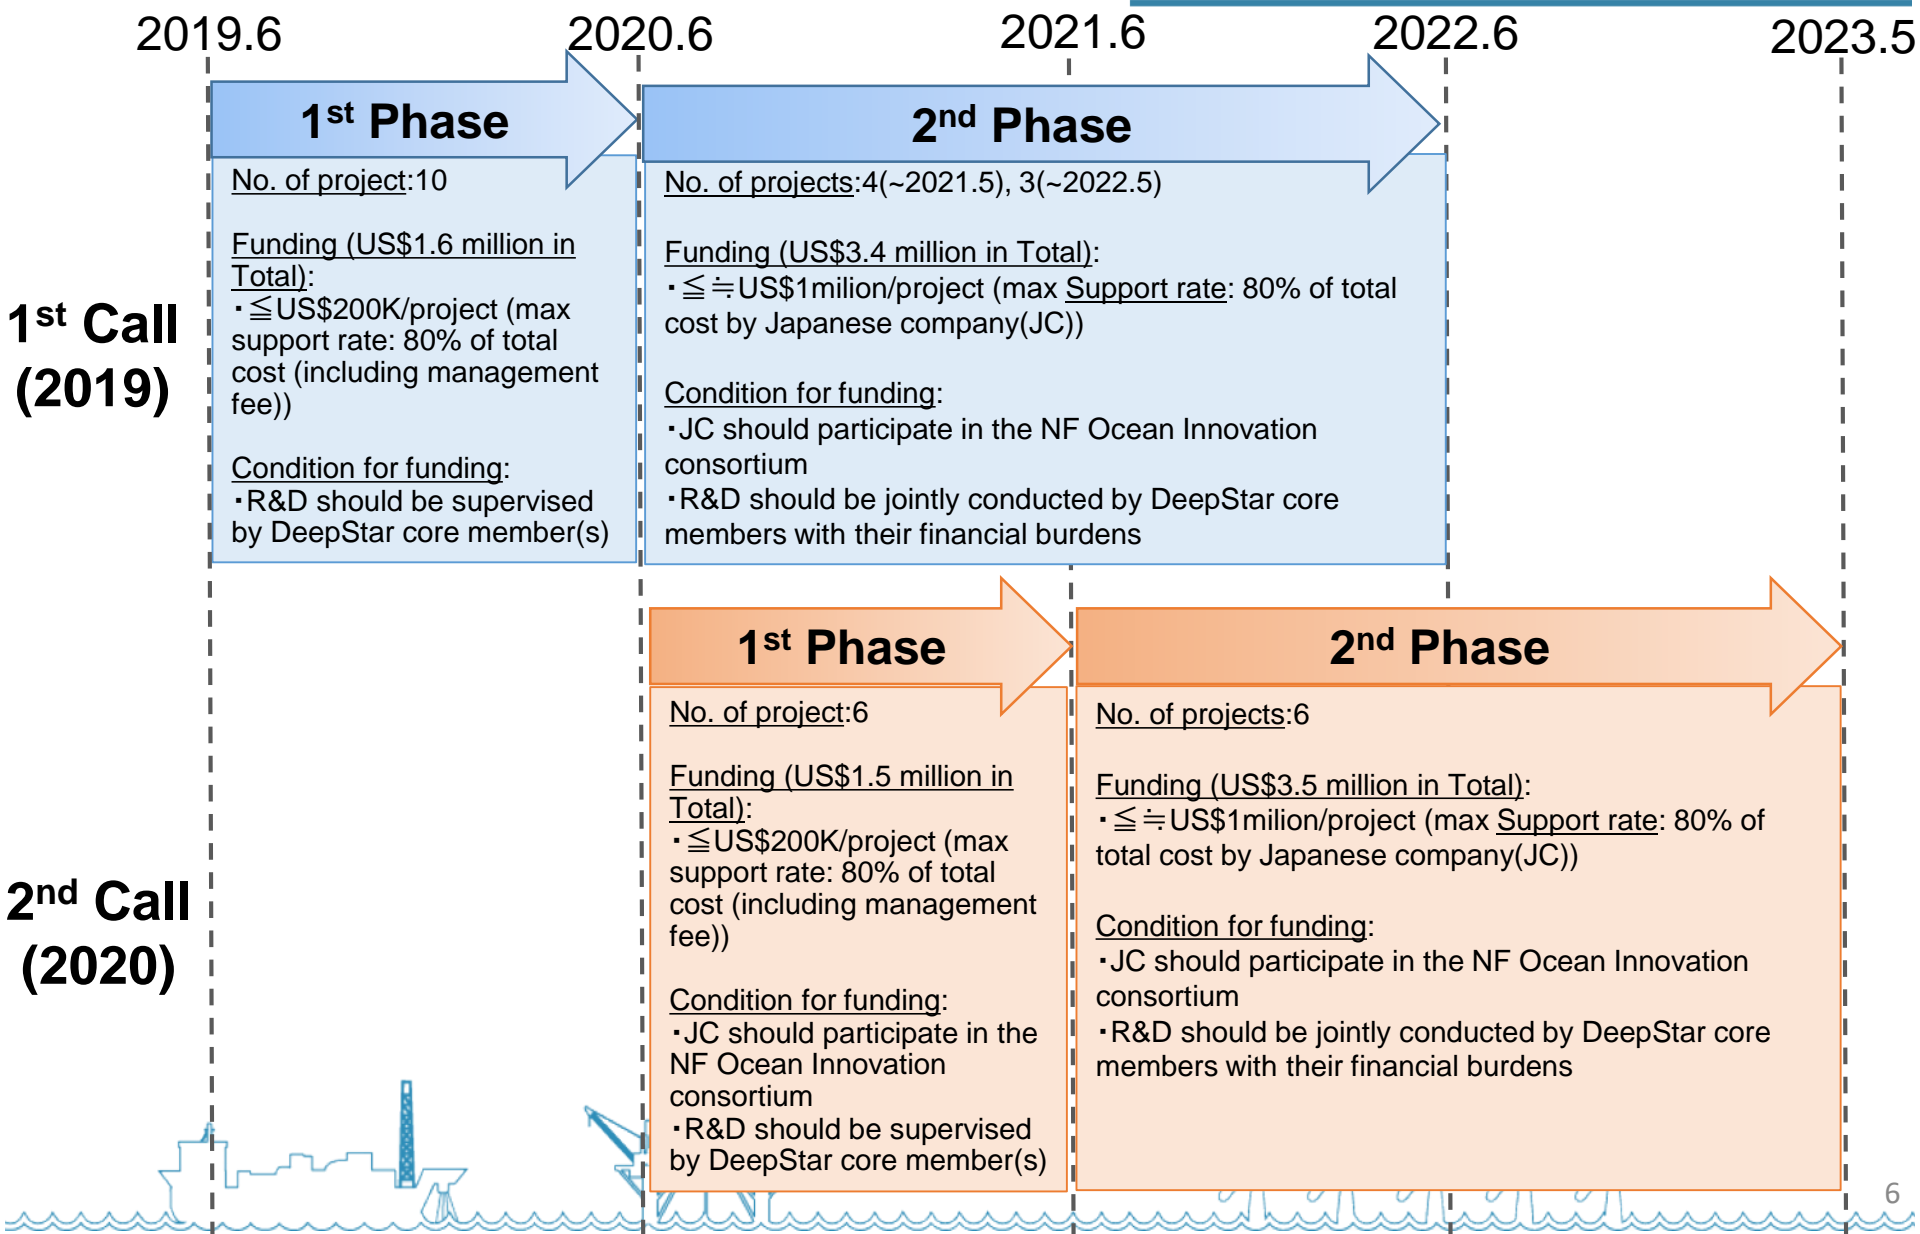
2019.6 2020.6 2021.6 2022.6 2023.5

1st Call (2019)

1st Phase

No. of project:10

Funding (US$1.6 million in Total):
・≦US$200K/project (max support rate: 80% of total cost (including management fee))

Condition for funding:
・R&D should be supervised by DeepStar core member(s)

2nd Phase

No. of projects:4(~2021.5), 3(~2022.5)

Funding (US$3.4 million in Total):
・≦≒US$1milion/project (max Support rate: 80% of total cost by Japanese company(JC))

Condition for funding:
・JC should participate in the NF Ocean Innovation consortium
・R&D should be jointly conducted by DeepStar core members with their financial burdens

2nd Call (2020)

1st Phase

No. of project:6

Funding (US$1.5 million in Total):
・≦US$200K/project (max support rate: 80% of total cost (including management fee))

Condition for funding:
・JC should participate in the NF Ocean Innovation consortium
・R&D should be supervised by DeepStar core member(s)

2nd Phase

No. of projects:6

Funding (US$3.5 million in Total):
・≦≒US$1milion/project (max Support rate: 80% of total cost by Japanese company(JC))

Condition for funding:
・JC should participate in the NF Ocean Innovation consortium
・R&D should be jointly conducted by DeepStar core members with their financial burdens

6